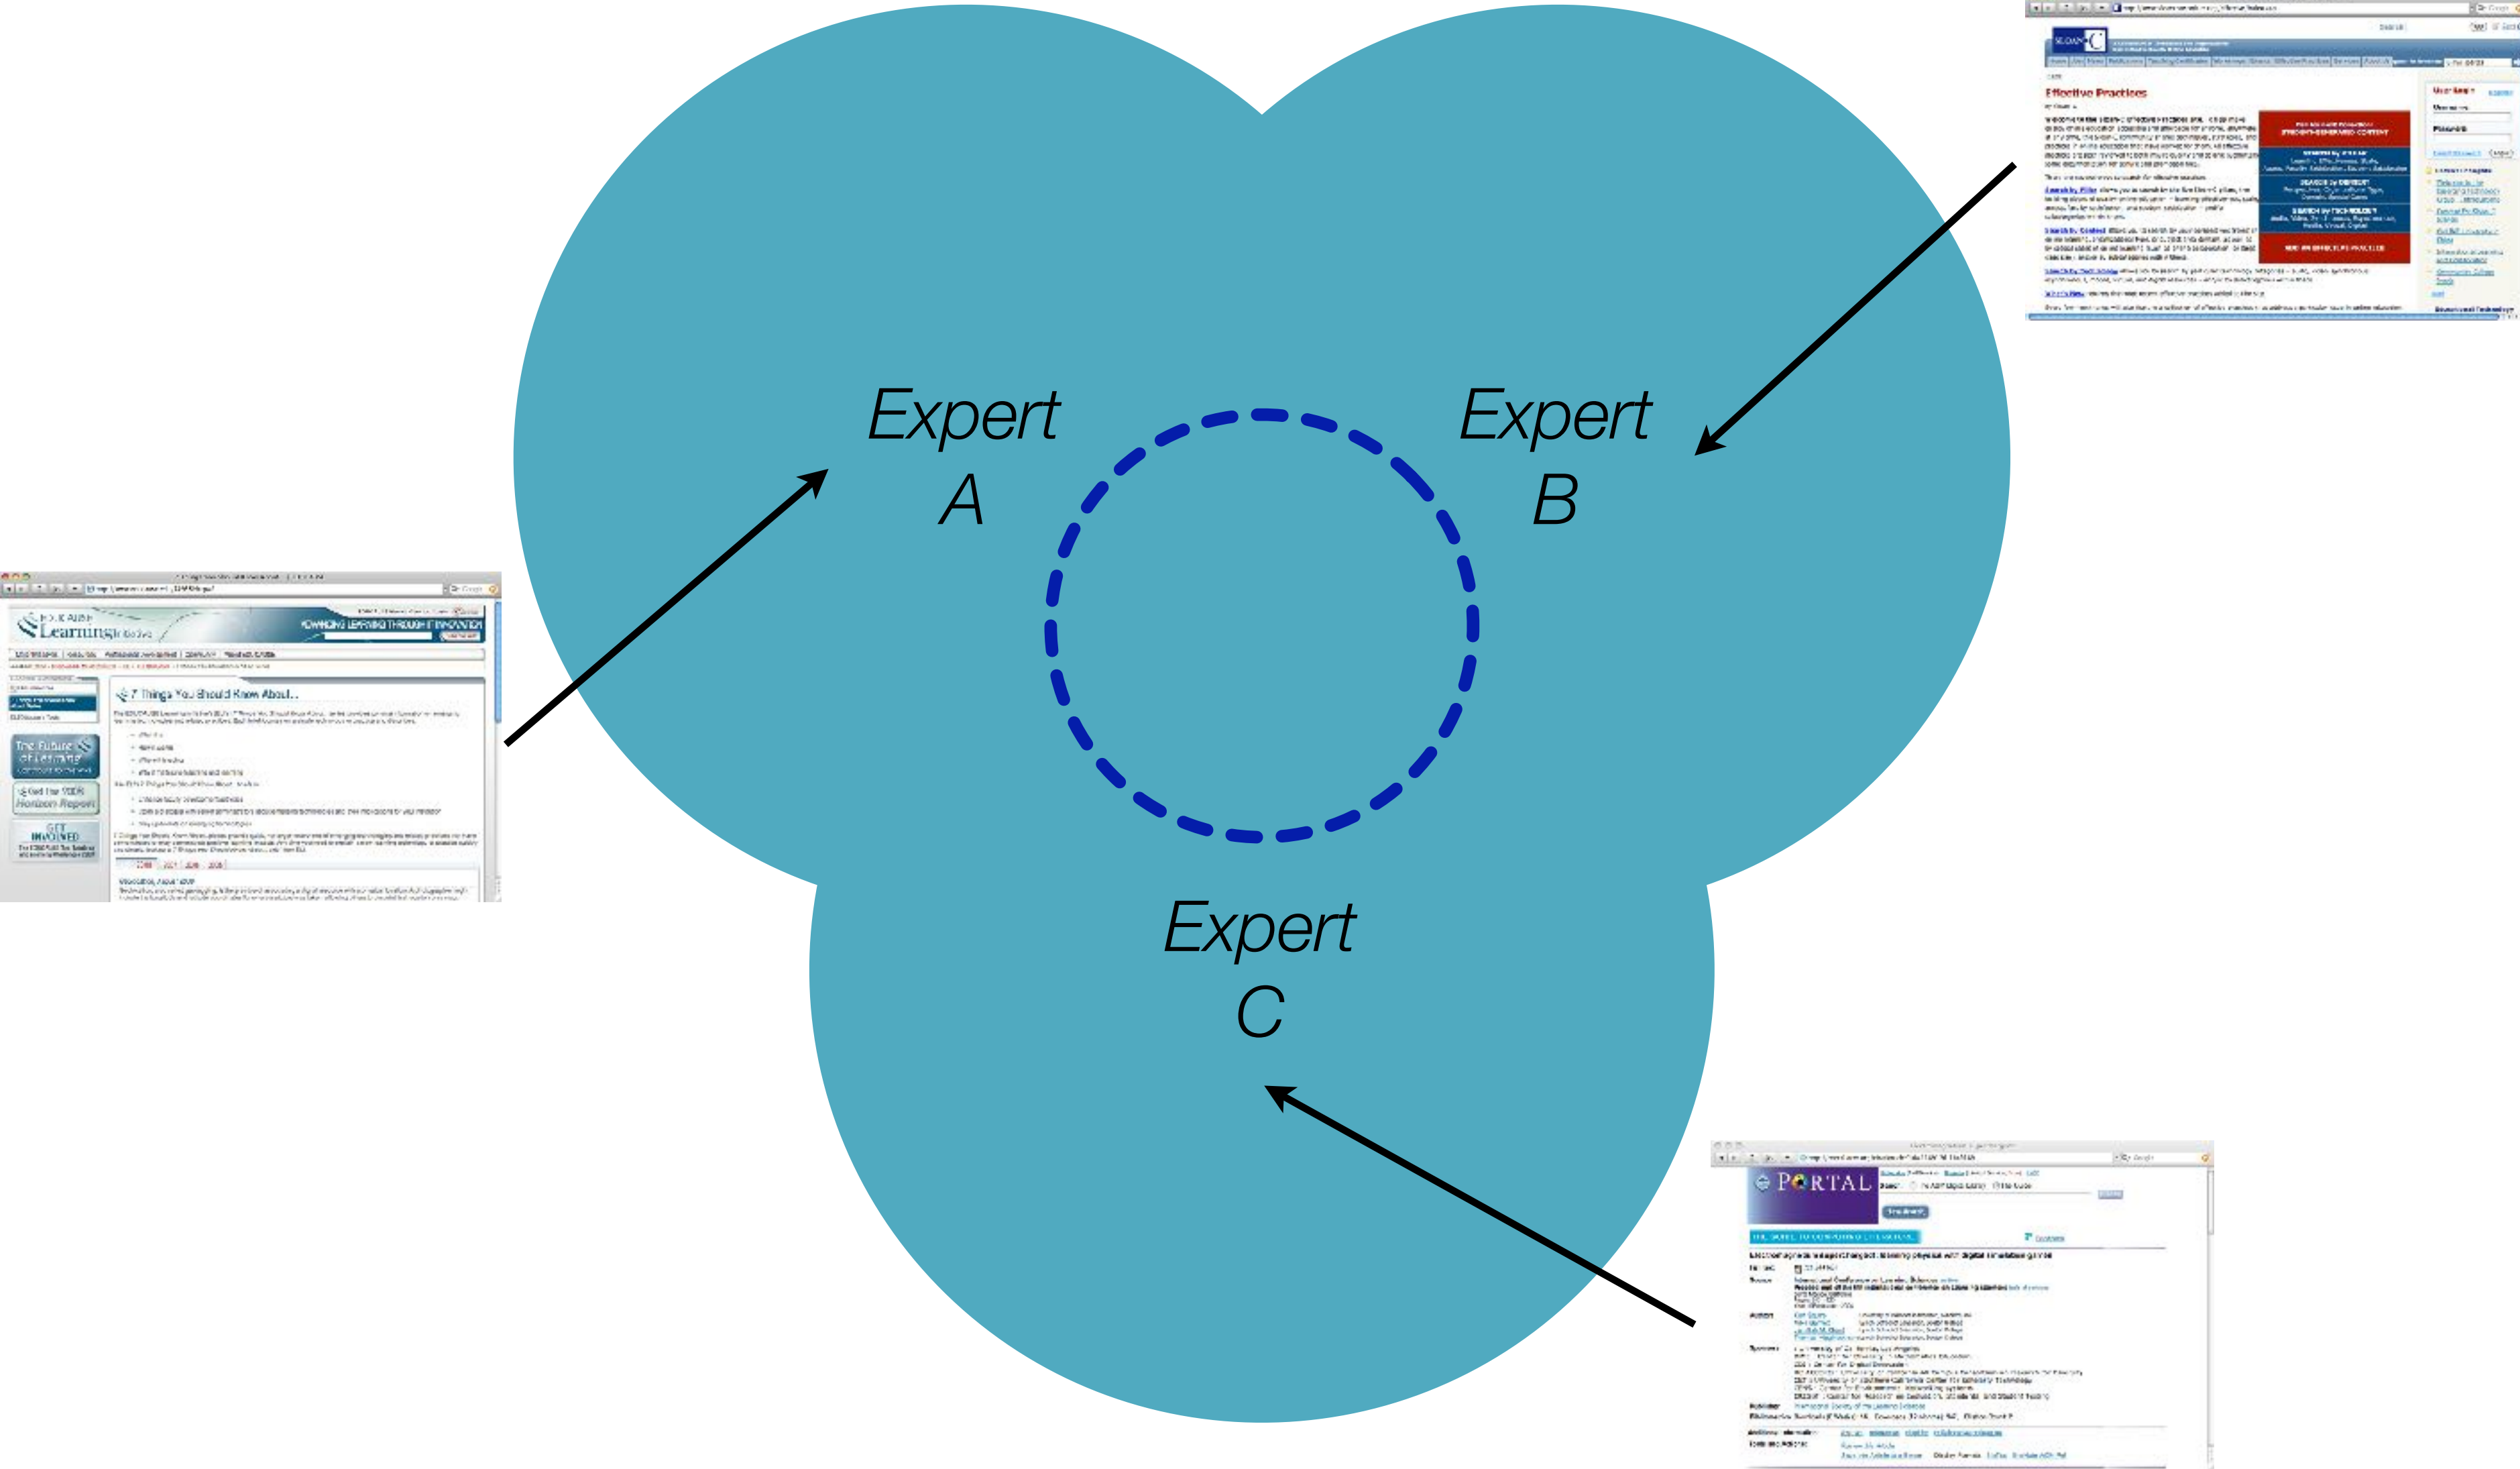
Expert A

Expert B

Expert C

Effective Practices

EDUCAUSE Learning Initiative

ADVANCING LEARNING THROUGH IT INNOVATION

7 Things You Should Know About...

The Future of Learning

Get the 2008 Horizon Report

GET INVOLVED

PORTAL

THE GUIDE TO COMPUTING LITERATURE